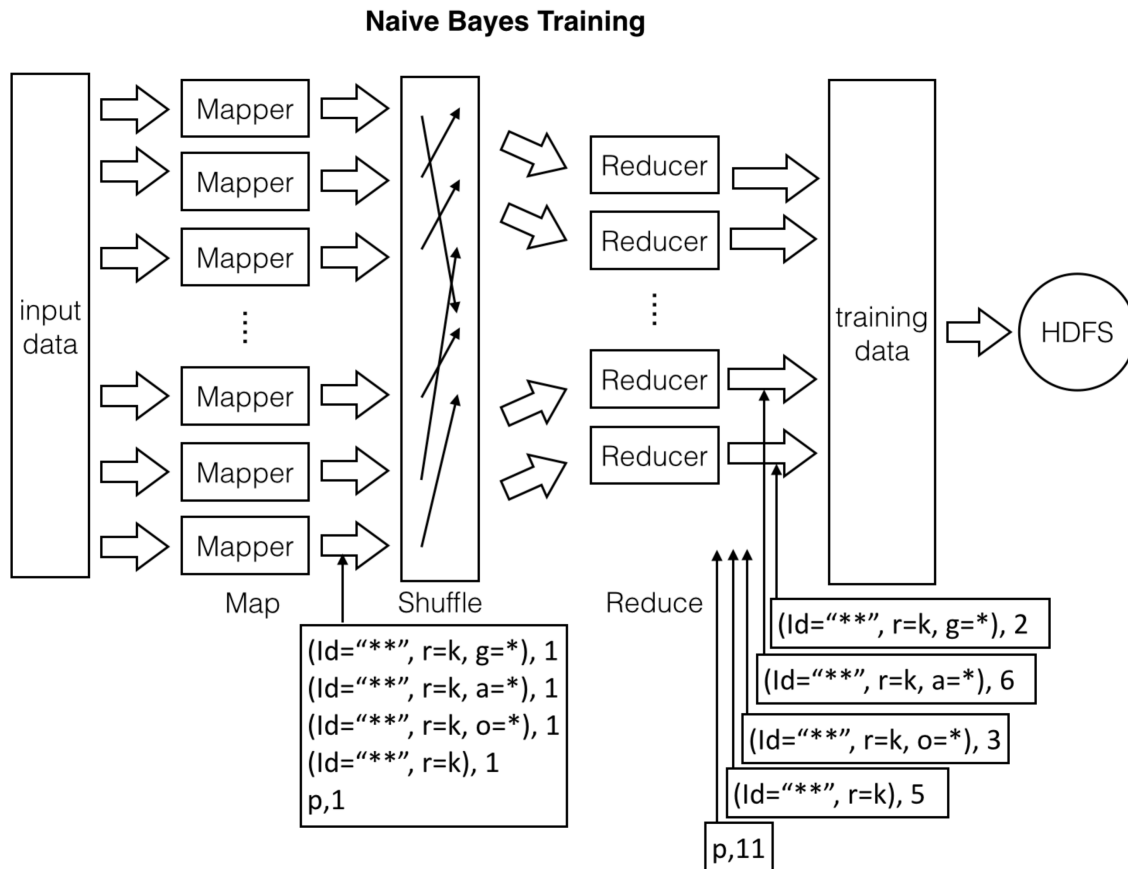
Naive Bayes Training

input data

Mapper
Mapper
Mapper
⋮
Mapper
Mapper
Mapper

Map

Shuffle

Reducer
Reducer
⋮
Reducer
Reducer

Reduce

training data

HDFS

(Id="**", r=k, g=*), 1
(Id="**", r=k, a=*), 1
(Id="**", r=k, o=*), 1
(Id="**", r=k), 1
p,1

(Id="**", r=k, g=*), 2
(Id="**", r=k, a=*), 6
(Id="**", r=k, o=*), 3
(Id="**", r=k), 5
p,11